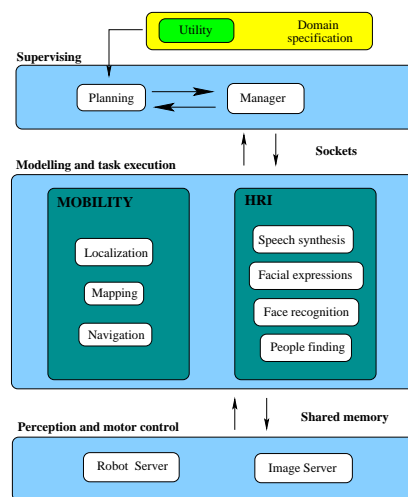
Utility

Domain specification

Supervising

Planning

Manager

Sockets

Modelling and task execution

MOBILITY

Localization

Mapping

Navigation

HRI

Speech synthesis

Facial expressions

Face recognition

People finding

Shared memory

Perception and motor control

Robot Server

Image Server